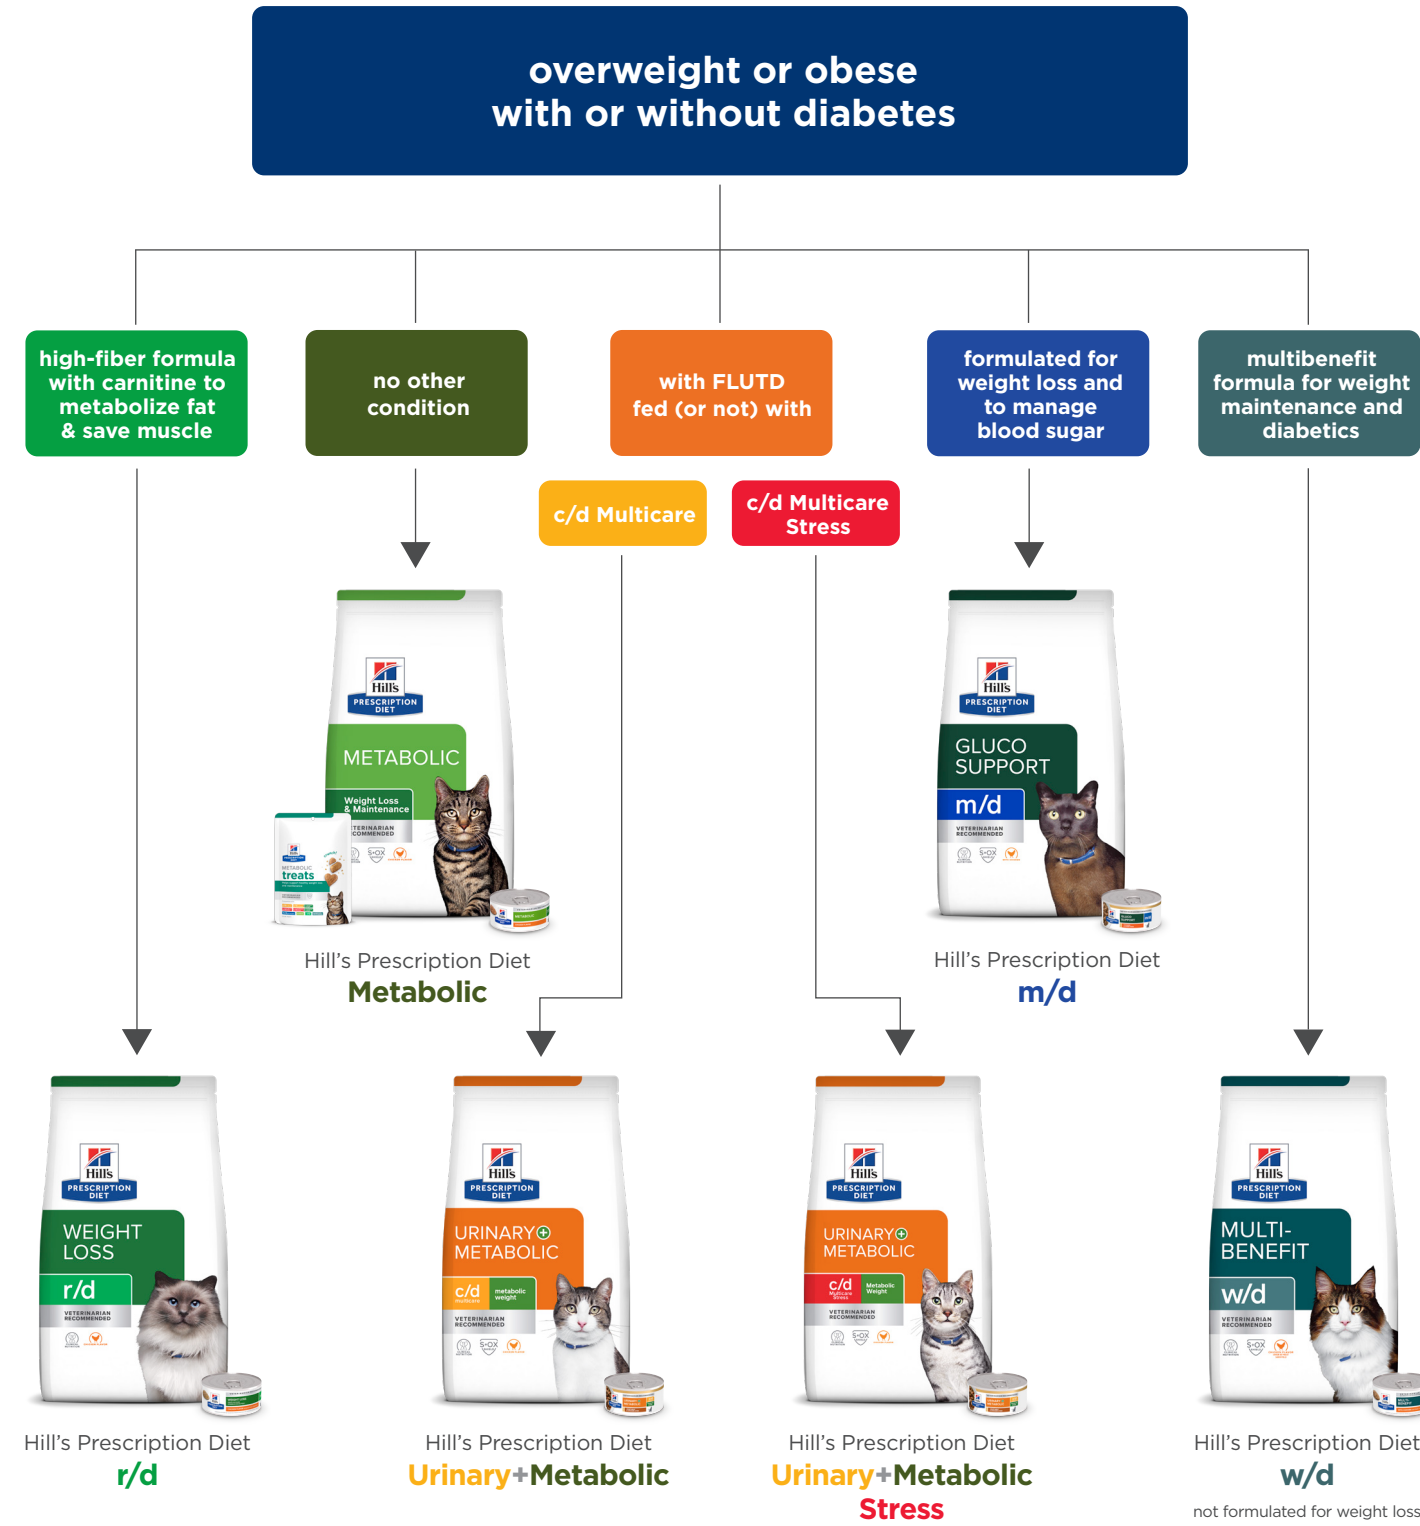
overweight or obese
with or without diabetes

high-fiber formula with carnitine to metabolize fat & save muscle

no other condition

with FLUTD fed (or not) with

formulated for weight loss and to manage blood sugar

multibenefit formula for weight maintenance and diabetics

c/d Multicare

c/d Multicare Stress

Hill's PRESCRIPTION DIET
METABOLIC
Weight Loss & Maintenance
VETERINARIAN RECOMMENDED
treats

Hill's Prescription Diet
Metabolic

Hill's PRESCRIPTION DIET
GLUCO SUPPORT
m/d
VETERINARIAN RECOMMENDED

Hill's Prescription Diet
m/d

Hill's PRESCRIPTION DIET
WEIGHT LOSS
r/d
VETERINARIAN RECOMMENDED

Hill's Prescription Diet
r/d

Hill's PRESCRIPTION DIET
URINARY+ METABOLIC
c/d multicare
metabolic weight
VETERINARIAN RECOMMENDED

Hill's Prescription Diet
Urinary+Metabolic

Hill's PRESCRIPTION DIET
URINARY+ METABOLIC
c/d Multicare Stress
Metabolic Weight
VETERINARIAN RECOMMENDED

Hill's Prescription Diet
Urinary+Metabolic
Stress

Hill's PRESCRIPTION DIET
MULTI-BENEFIT
w/d
VETERINARIAN RECOMMENDED

Hill's Prescription Diet
w/d
not formulated for weight loss